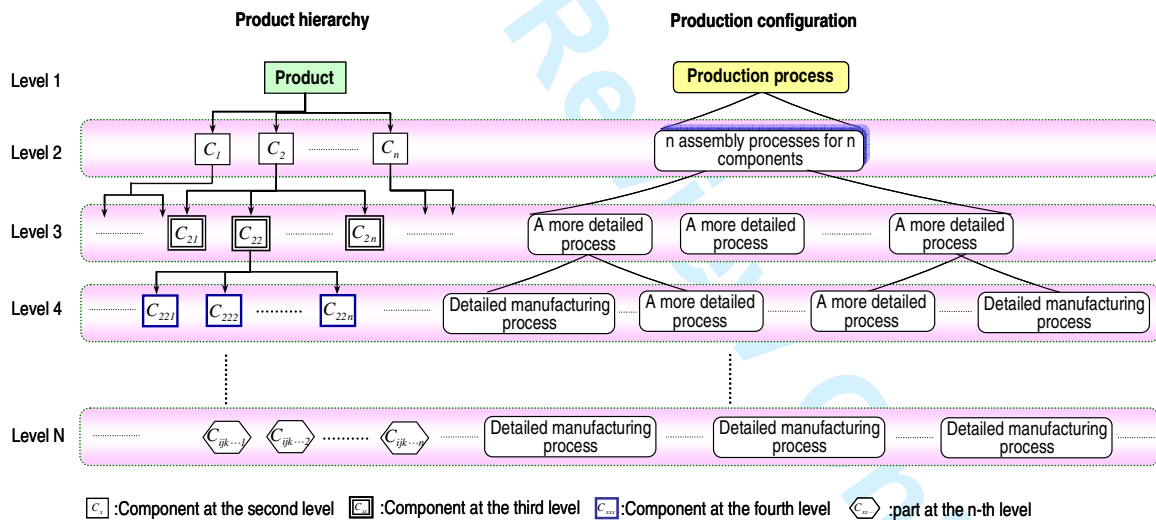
Product hierarchy

Production configuration

Level 1

Product

Production process

Level 2

$C_1$ $C_2$ $C_n$

n assembly processes for n components

Level 3

$C_{21}$ $C_{22}$ $C_{2n}$

A more detailed process

A more detailed process

A more detailed process

Level 4

$C_{221}$ $C_{222}$ $C_{22n}$

Detailed manufacturing process

A more detailed process

A more detailed process

Detailed manufacturing process

Level N

$C_{ijk\cdots1}$ $C_{ijk\cdots2}$ $C_{ijk\cdots n}$

Detailed manufacturing process

Detailed manufacturing process

Detailed manufacturing process

$C_x$ :Component at the second level $C_{xx}$ :Component at the third level $C_{xxx}$ :Component at the fourth level $C_{xx\cdots}$ :part at the n-th level